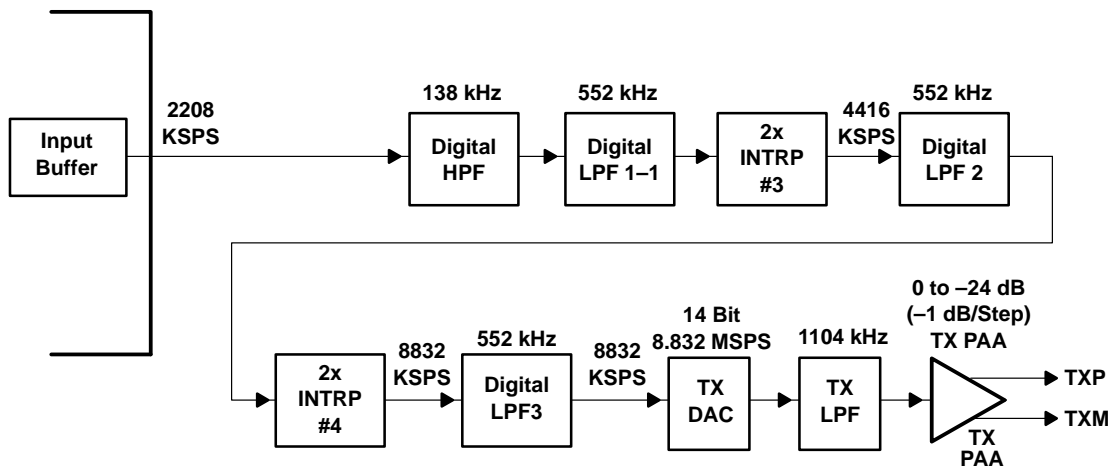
Input Buffer

2208 KSPS

138 kHz
Digital HPF

552 kHz
Digital LPF 1–1

2x INTRP #3

4416 KSPS

552 kHz
Digital LPF 2

2x INTRP #4

8832 KSPS

552 kHz
Digital LPF3

8832 KSPS

14 Bit
8.832 MSPS
TX DAC

1104 kHz
TX LPF

0 to –24 dB
(–1 dB/Step)
TX PAA

TXP
TXM

TX PAA